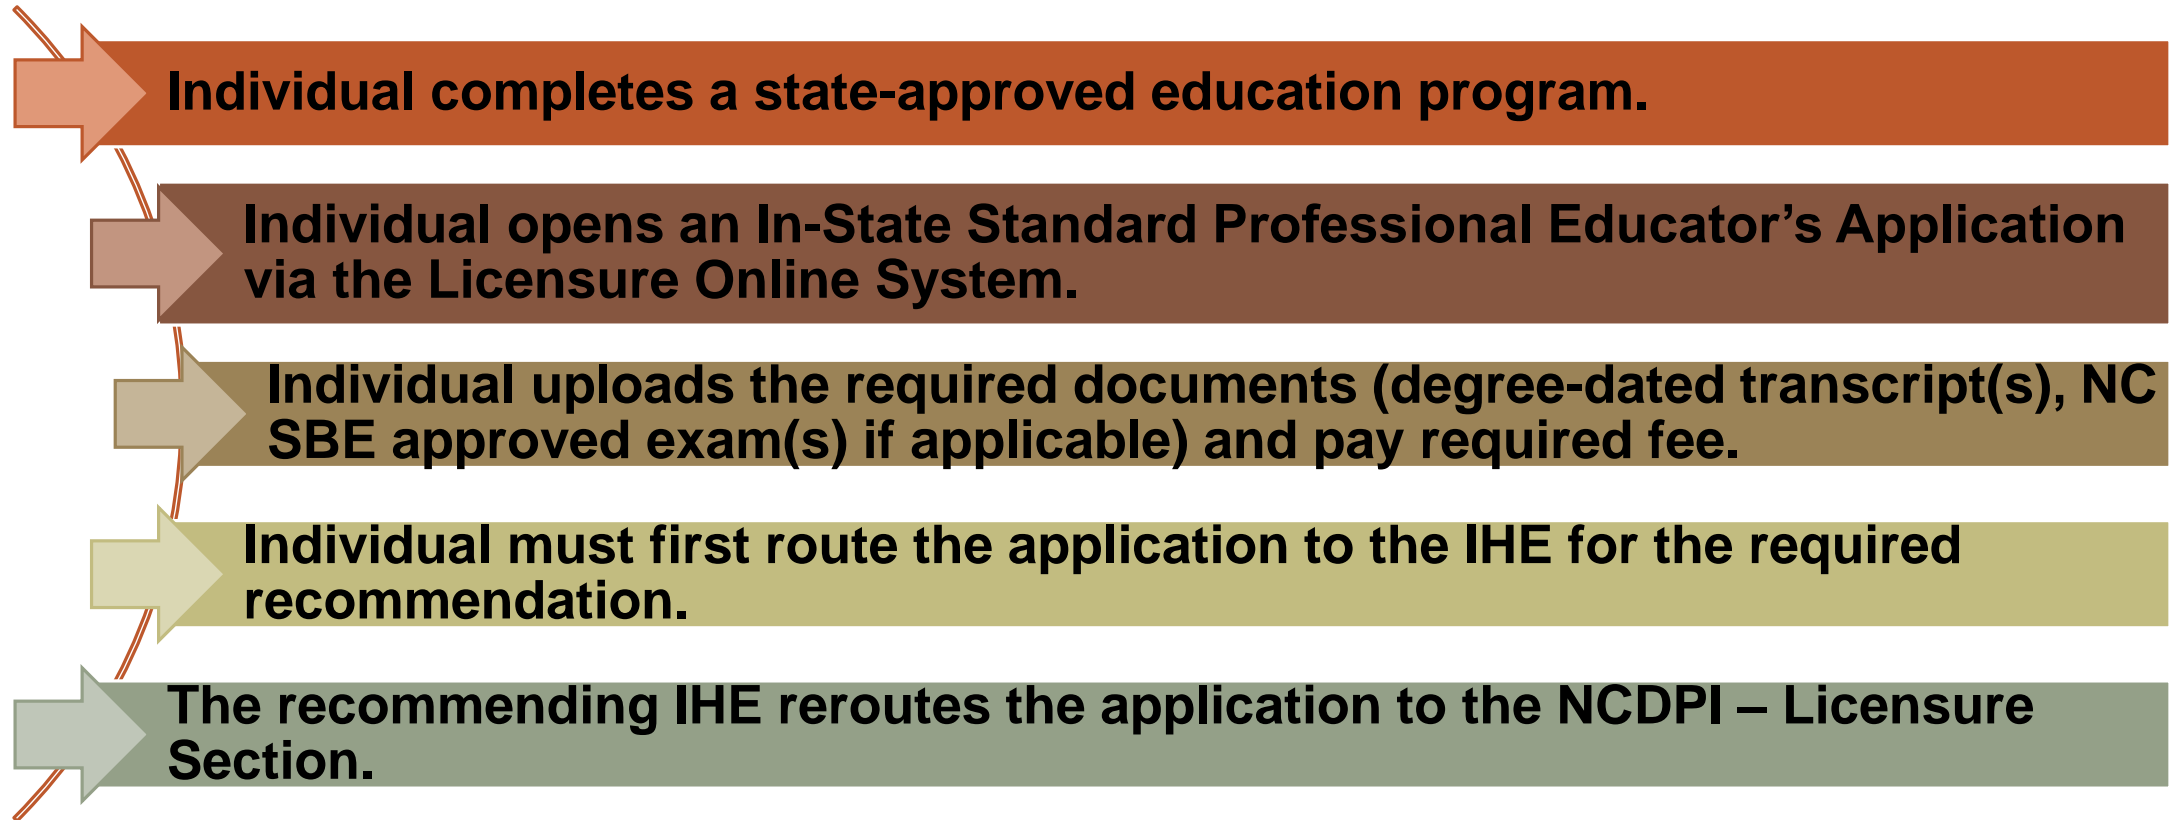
Individual completes a state-approved education program.

Individual opens an In-State Standard Professional Educator’s Application via the Licensure Online System.

Individual uploads the required documents (degree-dated transcript(s), NC SBE approved exam(s) if applicable) and pay required fee.

Individual must first route the application to the IHE for the required recommendation.

The recommending IHE reroutes the application to the NCDPI – Licensure Section.